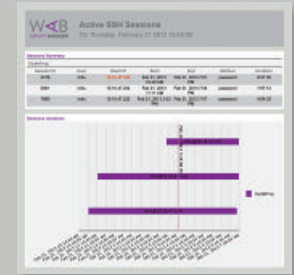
WAB

Active SSH Sessions

On Thursday, February 21 2013 12:43:00

Session Summary

DigitalProxy

| SessionID | User | SourceIP | Start | End | Method | Duration |
|---|---|---|---|---|---|---|
| 9745 | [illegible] | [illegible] | Feb 21, 2013 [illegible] | Feb 21, 2013 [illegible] | password | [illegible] |
| 5865 | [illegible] | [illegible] | Feb 21, 2013 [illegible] | Feb 21, 2013 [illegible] | password | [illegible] |
| 5865 | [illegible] | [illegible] | Feb 21, 2013 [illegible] | Feb 21, 2013 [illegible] | password | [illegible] |

Session duration

DigitalProxy